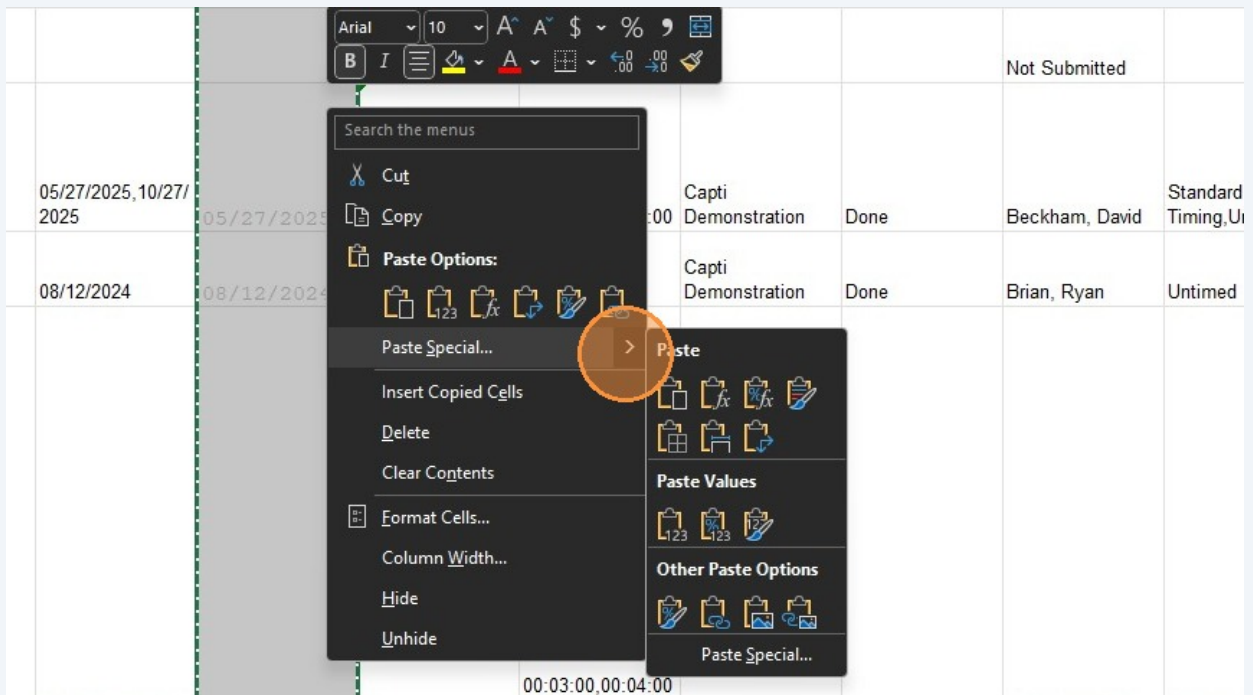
Arial 10 A A $ % 9
B I

Not Submitted

Search the menus

Cut
Copy
Paste Options:
Paste Special...
Insert Copied Cells
Delete
Clear Contents
Format Cells...
Column Width...
Hide
Unhide

Paste
Paste Values
Other Paste Options
Paste Special...

05/27/2025,10/27/2025 05/27/2025 :00 Capti Demonstration Done Beckham, David Standard Timing,Ur

08/12/2024 08/12/2024 Capti Demonstration Done Brian, Ryan Untimed

00:03:00,00:04:00